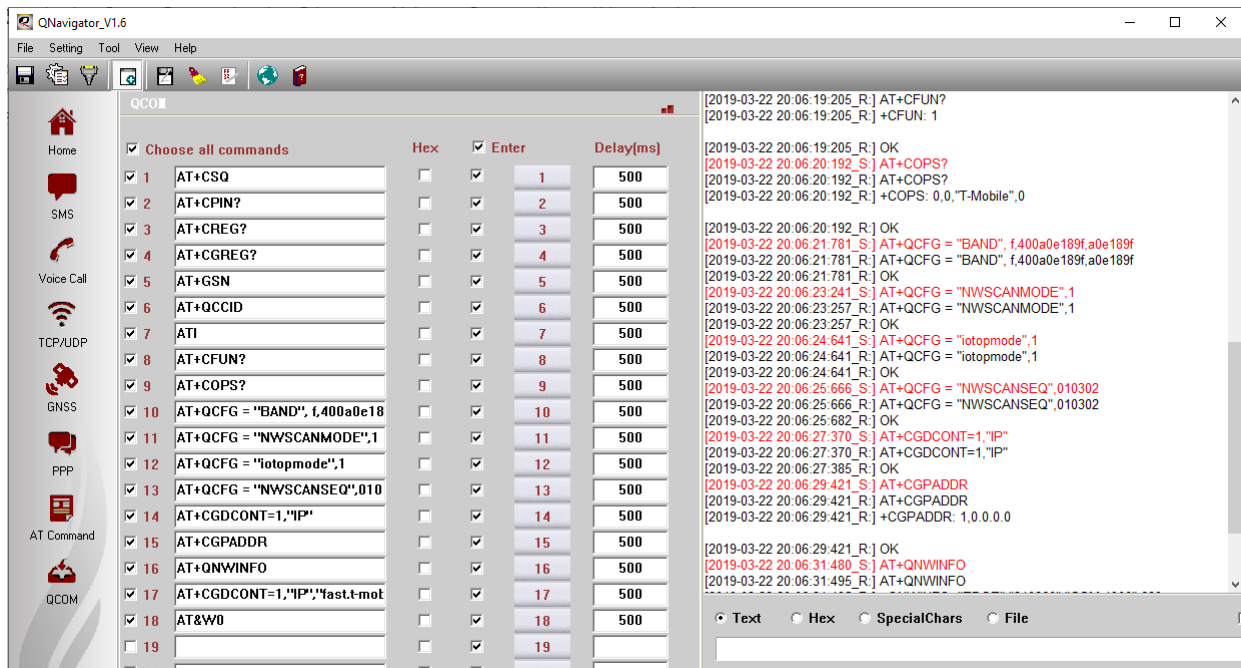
QNavigator_V1.6

File Setting Tool View Help

Home
SMS
Voice Call
TCP/UDP
GNSS
PPP
AT Command
QCOM

QCOM

Choose all commands | Hex | Enter | Delay(ms)

| # | Command | Button | Delay |
|---|---|---|---|
| 1 | AT+CSQ | 1 | 500 |
| 2 | AT+CPIN? | 2 | 500 |
| 3 | AT+CREG? | 3 | 500 |
| 4 | AT+CGREG? | 4 | 500 |
| 5 | AT+GSN | 5 | 500 |
| 6 | AT+QCCID | 6 | 500 |
| 7 | ATI | 7 | 500 |
| 8 | AT+CFUN? | 8 | 500 |
| 9 | AT+COPS? | 9 | 500 |
| 10 | AT+QCFG = "BAND", f,400a0e18 | 10 | 500 |
| 11 | AT+QCFG = "NWSCANMODE",1 | 11 | 500 |
| 12 | AT+QCFG = "iotopmode",1 | 12 | 500 |
| 13 | AT+QCFG = "NWSCANSEQ",010 | 13 | 500 |
| 14 | AT+CGDCONT=1,"IP" | 14 | 500 |
| 15 | AT+CGPADDR | 15 | 500 |
| 16 | AT+QNWINFO | 16 | 500 |
| 17 | AT+CGDCONT=1,"IP","fast.t-mob | 17 | 500 |
| 18 | AT&W0 | 18 | 500 |
| 19 | | 19 | |

[2019-03-22 20:06:19:205_R:] AT+CFUN?
[2019-03-22 20:06:19:205_R:] +CFUN: 1

[2019-03-22 20:06:19:205_R:] OK
[2019-03-22 20:06:20:192_S:] AT+COPS?
[2019-03-22 20:06:20:192_R:] AT+COPS?
[2019-03-22 20:06:20:192_R:] +COPS: 0,0,"T-Mobile",0

[2019-03-22 20:06:20:192_R:] OK
[2019-03-22 20:06:21:781_S:] AT+QCFG = "BAND", f,400a0e189f,a0e189f
[2019-03-22 20:06:21:781_R:] AT+QCFG = "BAND", f,400a0e189f,a0e189f
[2019-03-22 20:06:21:781_R:] OK
[2019-03-22 20:06:23:241_S:] AT+QCFG = "NWSCANMODE",1
[2019-03-22 20:06:23:257_R:] AT+QCFG = "NWSCANMODE",1
[2019-03-22 20:06:23:257_R:] OK
[2019-03-22 20:06:24:641_S:] AT+QCFG = "iotopmode",1
[2019-03-22 20:06:24:641_R:] AT+QCFG = "iotopmode",1
[2019-03-22 20:06:24:641_R:] OK
[2019-03-22 20:06:25:666_S:] AT+QCFG = "NWSCANSEQ",010302
[2019-03-22 20:06:25:666_R:] AT+QCFG = "NWSCANSEQ",010302
[2019-03-22 20:06:25:682_R:] OK
[2019-03-22 20:06:27:370_S:] AT+CGDCONT=1,"IP"
[2019-03-22 20:06:27:370_R:] AT+CGDCONT=1,"IP"
[2019-03-22 20:06:27:385_R:] OK
[2019-03-22 20:06:29:421_S:] AT+CGPADDR
[2019-03-22 20:06:29:421_R:] AT+CGPADDR
[2019-03-22 20:06:29:421_R:] +CGPADDR: 1,0.0.0.0

[2019-03-22 20:06:29:421_R:] OK
[2019-03-22 20:06:31:480_S:] AT+QNWINFO
[2019-03-22 20:06:31:495_R:] AT+QNWINFO

Text Hex SpecialChars File